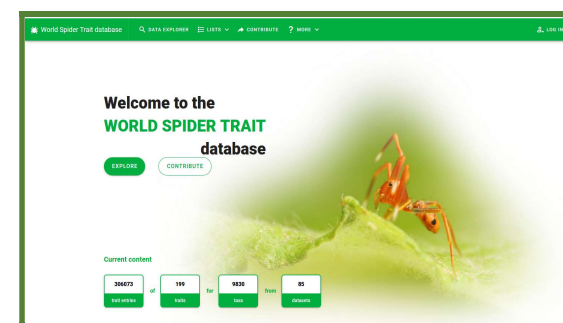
World Spider Trait database DATA EXPLORER LISTS CONTRIBUTE MORE LOG IN

Welcome to the
WORLD SPIDER TRAIT
database

EXPLORE CONTRIBUTE

Current content

| 306073 trait entries | of | 199 traits | for | 9830 taxa | from | 85 datasets |
|---|---|---|---|---|---|---|